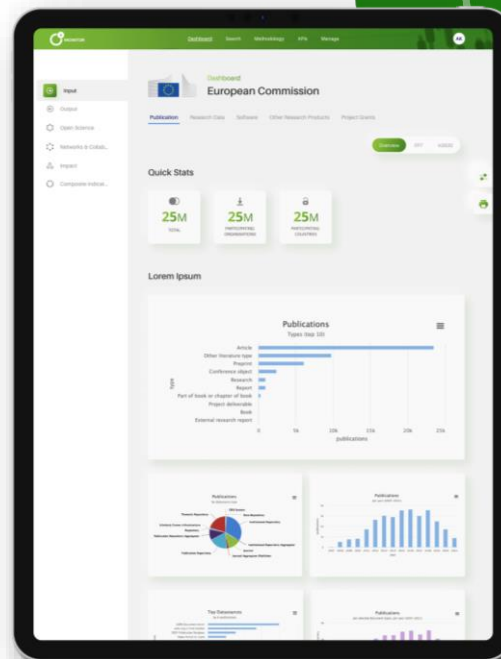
Dashboard Search Methodology KPIs Manage

Input
Output
Open Science
Networks & Collab...
Impact
Composite Indicat...

Dashboard
European Commission

Publication Research Data Software Other Research Products Project Grants

Overview

Quick Stats

25M
TOTAL

25M
PARTICIPATING ORGANIZATIONS

25M
PARTICIPATING COUNTRIES

Lorem Ipsum

Publications
Types (top 10)

Article
Other literature type
Preprint
Conference object
Research
Report
Part of book or chapter of book
Project deliverable
Book
External research report

type

0 5k 10k 15k 20k 25k
publications

Publications

Publications

Top Datasources

Publications